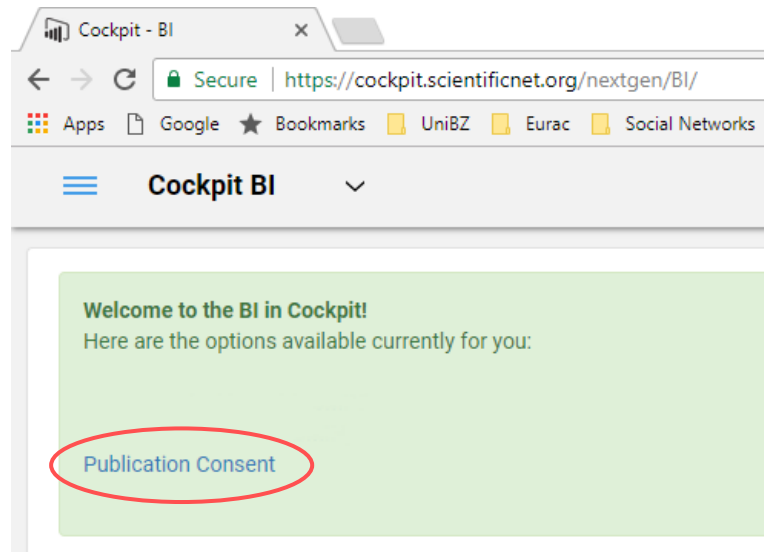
Cockpit - BI ×

Secure | https://cockpit.scientificnet.org/nextgen/BI/

Apps Google Bookmarks UniBZ Eurac Social Networks

Cockpit BI

**Welcome to the BI in Cockpit!**
Here are the options available currently for you:

Publication Consent